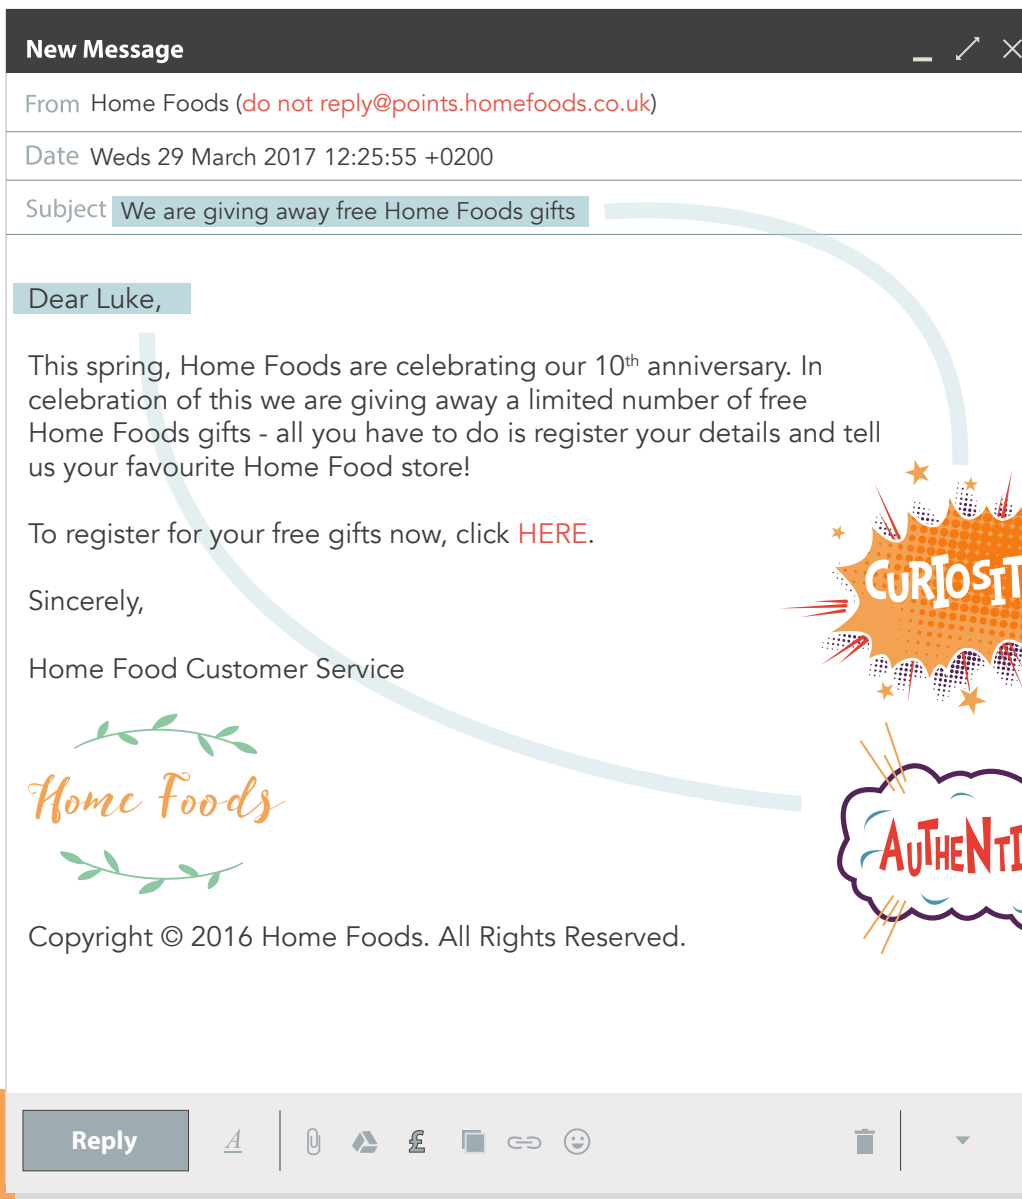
New Message

From Home Foods (do not reply@points.homefoods.co.uk)

Date Weds 29 March 2017 12:25:55 +0200

Subject We are giving away free Home Foods gifts

Dear Luke,

This spring, Home Foods are celebrating our 10$^{th}$ anniversary. In celebration of this we are giving away a limited number of free Home Foods gifts - all you have to do is register your details and tell us your favourite Home Food store!

To register for your free gifts now, click HERE.

Sincerely,

Home Food Customer Service

Home Foods

Copyright © 2016 Home Foods. All Rights Reserved.

CURIOSIT

AUTHENTI

Reply